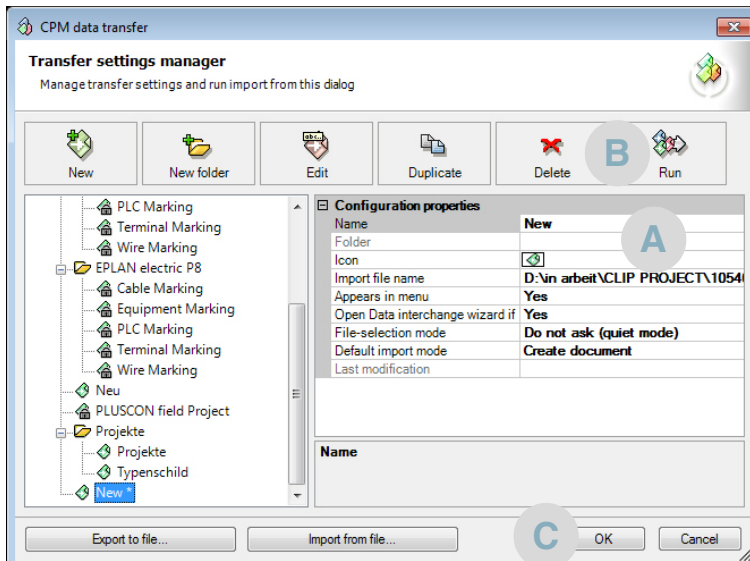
CPM data transfer

Transfer settings manager

Manage transfer settings and run import from this dialog

New
New folder
Edit
Duplicate
Delete
B
Run

PLC Marking
Terminal Marking
Wire Marking
EPLAN electric P8
Cable Marking
Equipment Marking
PLC Marking
Terminal Marking
Wire Marking
Neu
PLUSCON field Project
Projekte
Projekte
Typenschild
New *

| Configuration properties | |
|---|---|
| Name | New |
| Folder | |
| Icon | |
| Import file name | D:\in arbeit\CLIP PROJECT\1054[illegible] |
| Appears in menu | Yes |
| Open Data interchange wizard if | Yes |
| File-selection mode | Do not ask (quiet mode) |
| Default import mode | Create document |
| Last modification | |

A

Name

Export to file...
Import from file...
C
OK
Cancel